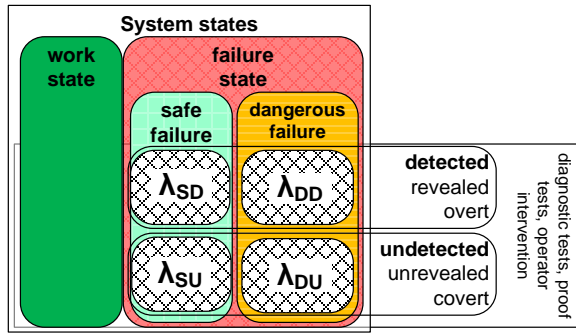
System states

work state

failure state

safe failure

dangerous failure

$\lambda_{SD}$

$\lambda_{DD}$

detected
revealed
overt

$\lambda_{SU}$

$\lambda_{DU}$

undetected
unrevealed
covert

diagnostic tests, proof tests, operator intervention